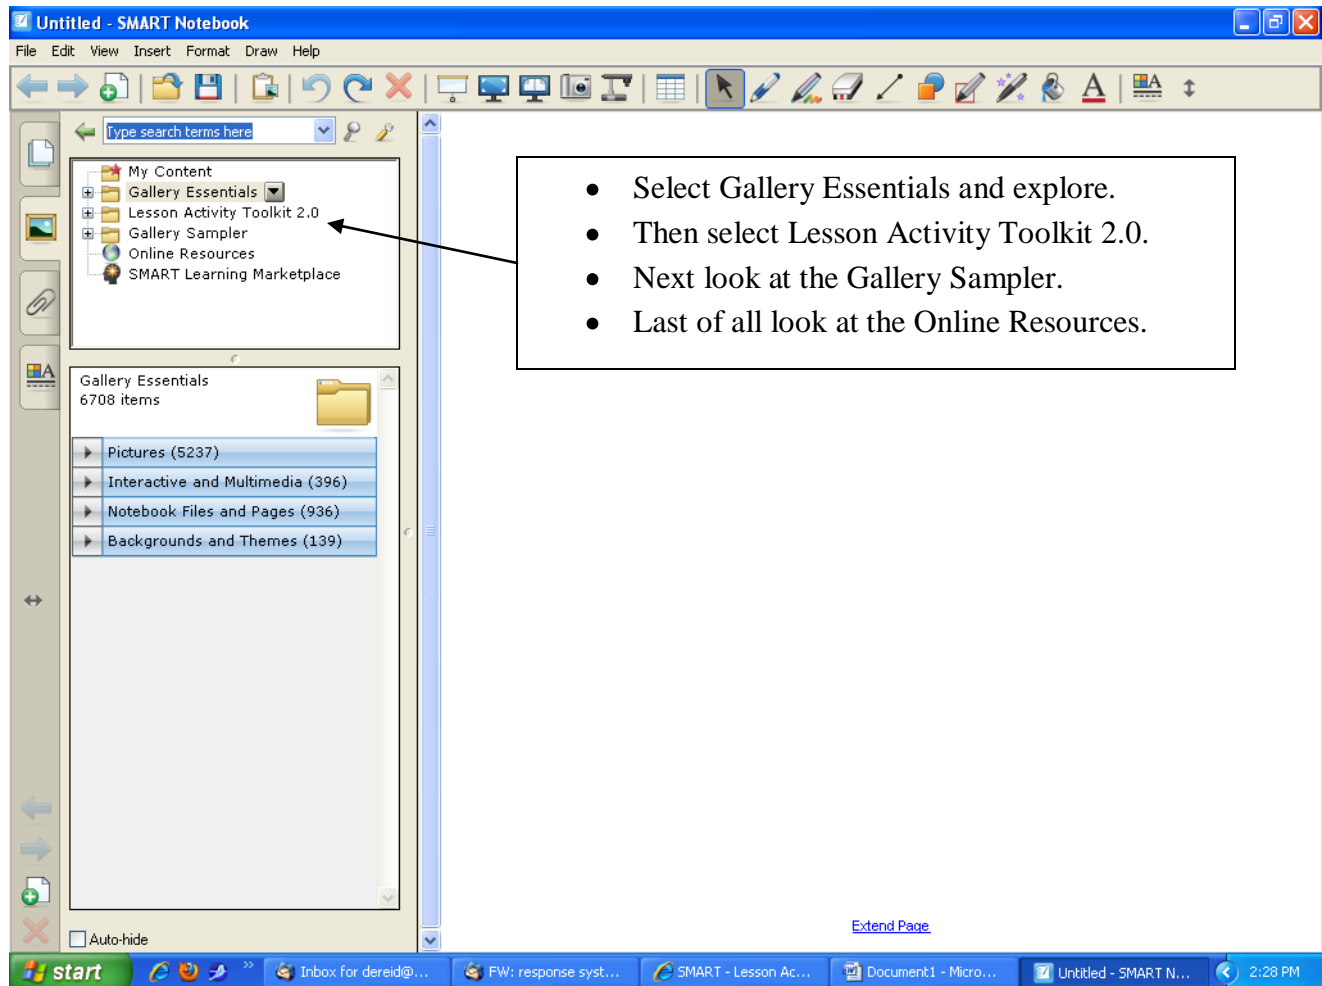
Untitled - SMART Notebook

File Edit View Insert Format Draw Help

Type search terms here

My Content
Gallery Essentials
Lesson Activity Toolkit 2.0
Gallery Sampler
Online Resources
SMART Learning Marketplace

Gallery Essentials
6708 items

Pictures (5237)
Interactive and Multimedia (396)
Notebook Files and Pages (936)
Backgrounds and Themes (139)

Auto-hide

- Select Gallery Essentials and explore.
- Then select Lesson Activity Toolkit 2.0.
- Next look at the Gallery Sampler.
- Last of all look at the Online Resources.

Extend Page

start
Inbox for dereid@...
FW: response syst...
SMART - Lesson Ac...
Document1 - Micro...
Untitled - SMART N...
2:28 PM